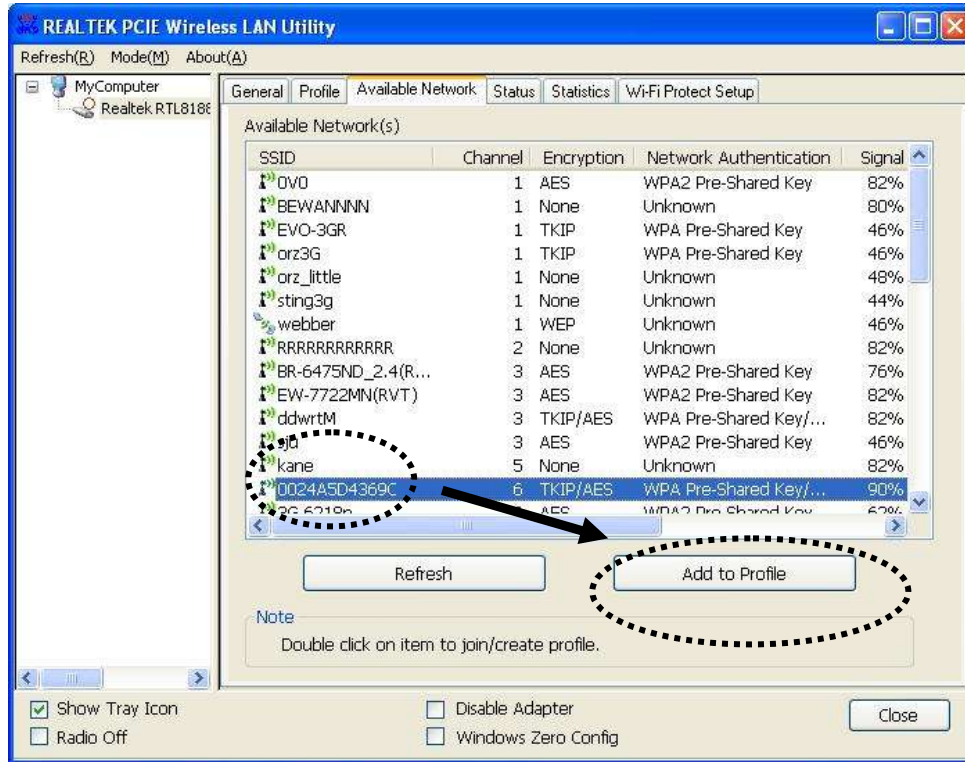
REALTEK PCIE Wireless LAN Utility

Refresh(R) Mode(M) About(A)

MyComputer
Realtek RTL818

General | Profile | Available Network | Status | Statistics | Wi-Fi Protect Setup

Available Network(s)

| SSID | Channel | Encryption | Network Authentication | Signal |
|---|---|---|---|---|
| OVO | 1 | AES | WPA2 Pre-Shared Key | 82% |
| BEWANNNN | 1 | None | Unknown | 80% |
| EVO-3GR | 1 | TKIP | WPA Pre-Shared Key | 46% |
| orz3G | 1 | TKIP | WPA Pre-Shared Key | 46% |
| orz_little | 1 | None | Unknown | 48% |
| sting3g | 1 | None | Unknown | 44% |
| webber | 1 | WEP | Unknown | 46% |
| RRRRRRRRRRRR | 2 | None | Unknown | 82% |
| BR-6475ND_2.4(R... | 3 | AES | WPA2 Pre-Shared Key | 76% |
| EW-7722MN(RVT) | 3 | AES | WPA2 Pre-Shared Key | 82% |
| ddwrtM | 3 | TKIP/AES | WPA Pre-Shared Key/... | 82% |
| jd | 3 | AES | WPA2 Pre-Shared Key | 46% |
| kane | 5 | None | Unknown | 82% |
| 0024A5D4369C | 6 | TKIP/AES | WPA Pre-Shared Key/... | 90% |
| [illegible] | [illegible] | AES | WPA2 Pre-Shared Key | 62% |

Refresh
Add to Profile

Note
Double click on item to join/create profile.

Show Tray Icon
Radio Off
Disable Adapter
Windows Zero Config
Close